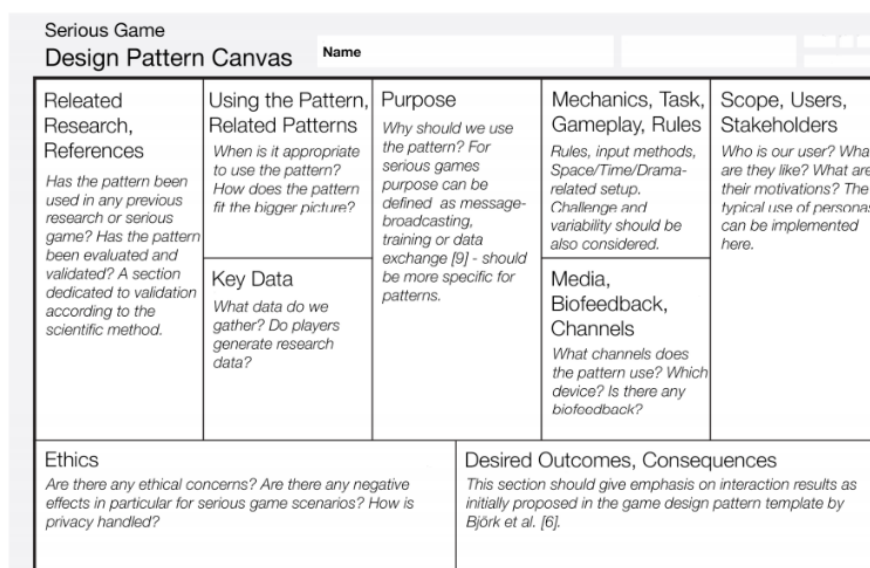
Serious Game
Design Pattern Canvas

Name

Releated Research, References
Has the pattern been used in any previous research or serious game? Has the pattern been evaluated and validated? A section dedicated to validation according to the scientific method.

Using the Pattern, Related Patterns
When is it appropriate to use the pattern? How does the pattern fit the bigger picture?

Key Data
What data do we gather? Do players generate research data?

Purpose
Why should we use the pattern? For serious games purpose can be defined as message-broadcasting, training or data exchange [9] - should be more specific for patterns.

Mechanics, Task, Gameplay, Rules
Rules, input methods, Space/Time/Drama-related setup. Challenge and variability should be also considered.

Media, Biofeedback, Channels
What channels does the pattern use? Which device? Is there any biofeedback?

Scope, Users, Stakeholders
Who is our user? Wha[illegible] are they like? What are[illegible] their motivations? The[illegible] typical use of persona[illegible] can be implemented here.

Ethics
Are there any ethical concerns? Are there any negative effects in particular for serious game scenarios? How is privacy handled?

Desired Outcomes, Consequences
This section should give emphasis on interaction results as initially proposed in the game design pattern template by Björk et al. [6].